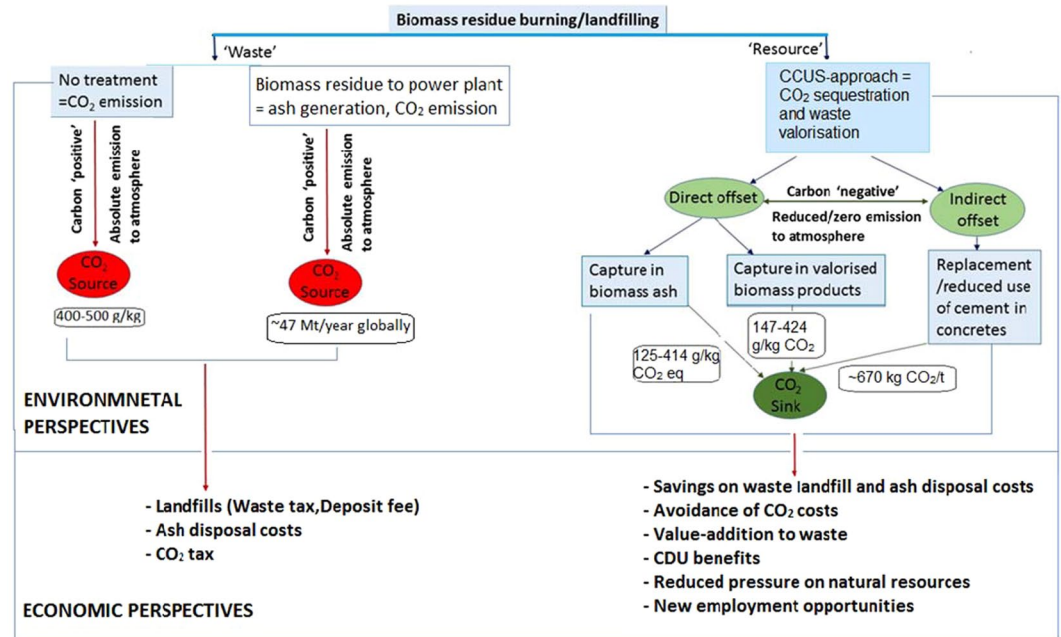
Biomass residue burning/landfilling

'Waste'

'Resource'

No treatment $=CO_2$ emission

Biomass residue to power plant = ash generation, $CO_2$ emission

CCUS-approach = $CO_2$ sequestration and waste valorisation

Carbon 'positive'

Absolute emission to atmosphere

$CO_2$ Source

400-500 g/kg

Carbon 'positive'

Absolute emission to atmosphere

$CO_2$ Source

~47 Mt/year globally

Direct offset

Carbon 'negative'

Reduced/zero emission to atmosphere

Indirect offset

Capture in biomass ash

Capture in valorised biomass products

Replacement /reduced use of cement in concretes

147-424 g/kg $CO_2$

125-414 g/kg $CO_2$ eq

$CO_2$ Sink

~670 kg $CO_2$/t

ENVIRONMNETAL PERSPECTIVES

- Landfills (Waste tax,Deposit fee)
- Ash disposal costs
- $CO_2$ tax

- Savings on waste landfill and ash disposal costs
- Avoidance of $CO_2$ costs
- Value-addition to waste
- CDU benefits
- Reduced pressure on natural resources
- New employment opportunities

ECONOMIC PERSPECTIVES